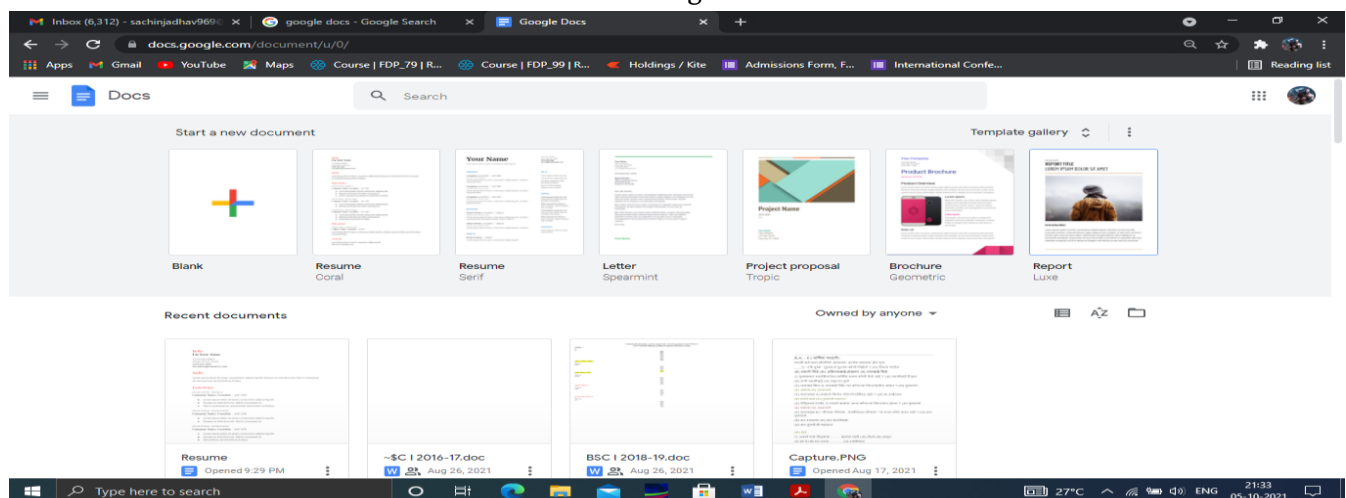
Inbox (6,312) - sachinjadhav969
google docs - Google Search
Google Docs
docs.google.com/document/u/0/
Apps Gmail YouTube Maps Course | FDP_79 | R... Course | FDP_99 | R... Holdings / Kite Admissions Form, F... International Confe... Reading list

Docs
Search

Start a new document
Template gallery

Your Name
Project Name
Product Brochure
REPORT TITLE

Blank
Resume
Coral
Resume
Serif
Letter
Spearmint
Project proposal
Tropic
Brochure
Geometric
Report
Luxe

Recent documents
Owned by anyone

Resume
Opened 9:29 PM
~$C I 2016-17.doc
Aug 26, 2021
BSC I 2018-19.doc
Aug 26, 2021
Capture.PNG
Opened Aug 17, 2021

Type here to search
27°C ENG 21:33 05-10-2021